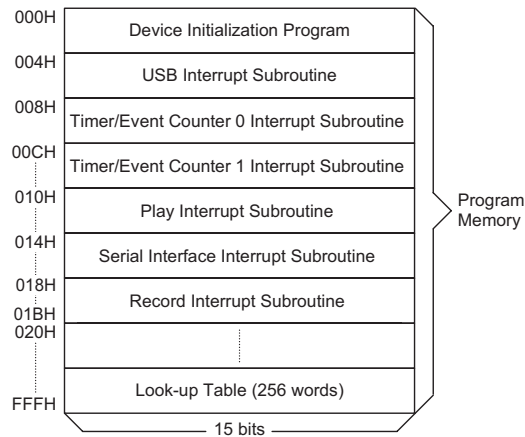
000H
Device Initialization Program
004H
USB Interrupt Subroutine
008H
Timer/Event Counter 0 Interrupt Subroutine
00CH
Timer/Event Counter 1 Interrupt Subroutine
010H
Play Interrupt Subroutine
014H
Serial Interface Interrupt Subroutine
018H
Record Interrupt Subroutine
01BH
020H
Look-up Table (256 words)
FFFH
15 bits
Program Memory